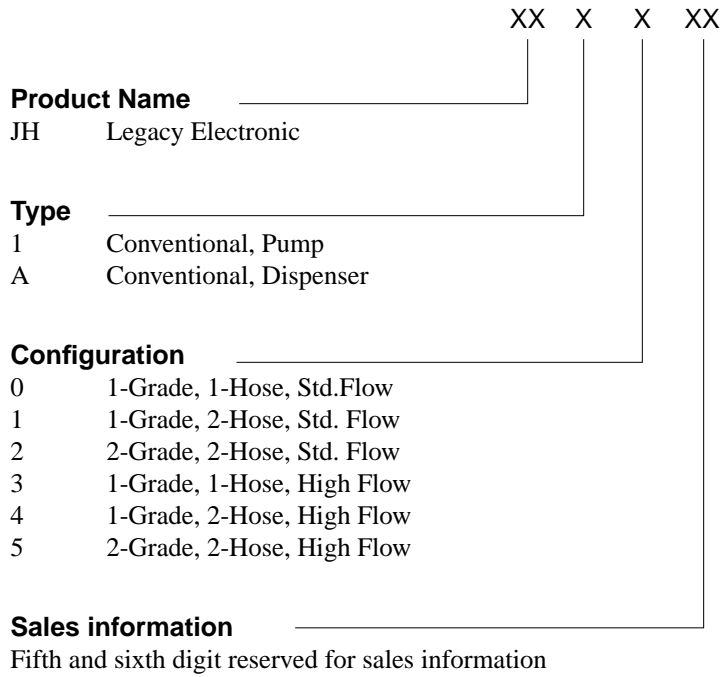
XX X X XX

**Product Name**
JH Legacy Electronic

**Type**
1 Conventional, Pump
A Conventional, Dispenser

**Configuration**
0 1-Grade, 1-Hose, Std.Flow
1 1-Grade, 2-Hose, Std. Flow
2 2-Grade, 2-Hose, Std. Flow
3 1-Grade, 1-Hose, High Flow
4 1-Grade, 2-Hose, High Flow
5 2-Grade, 2-Hose, High Flow

**Sales information**
Fifth and sixth digit reserved for sales information